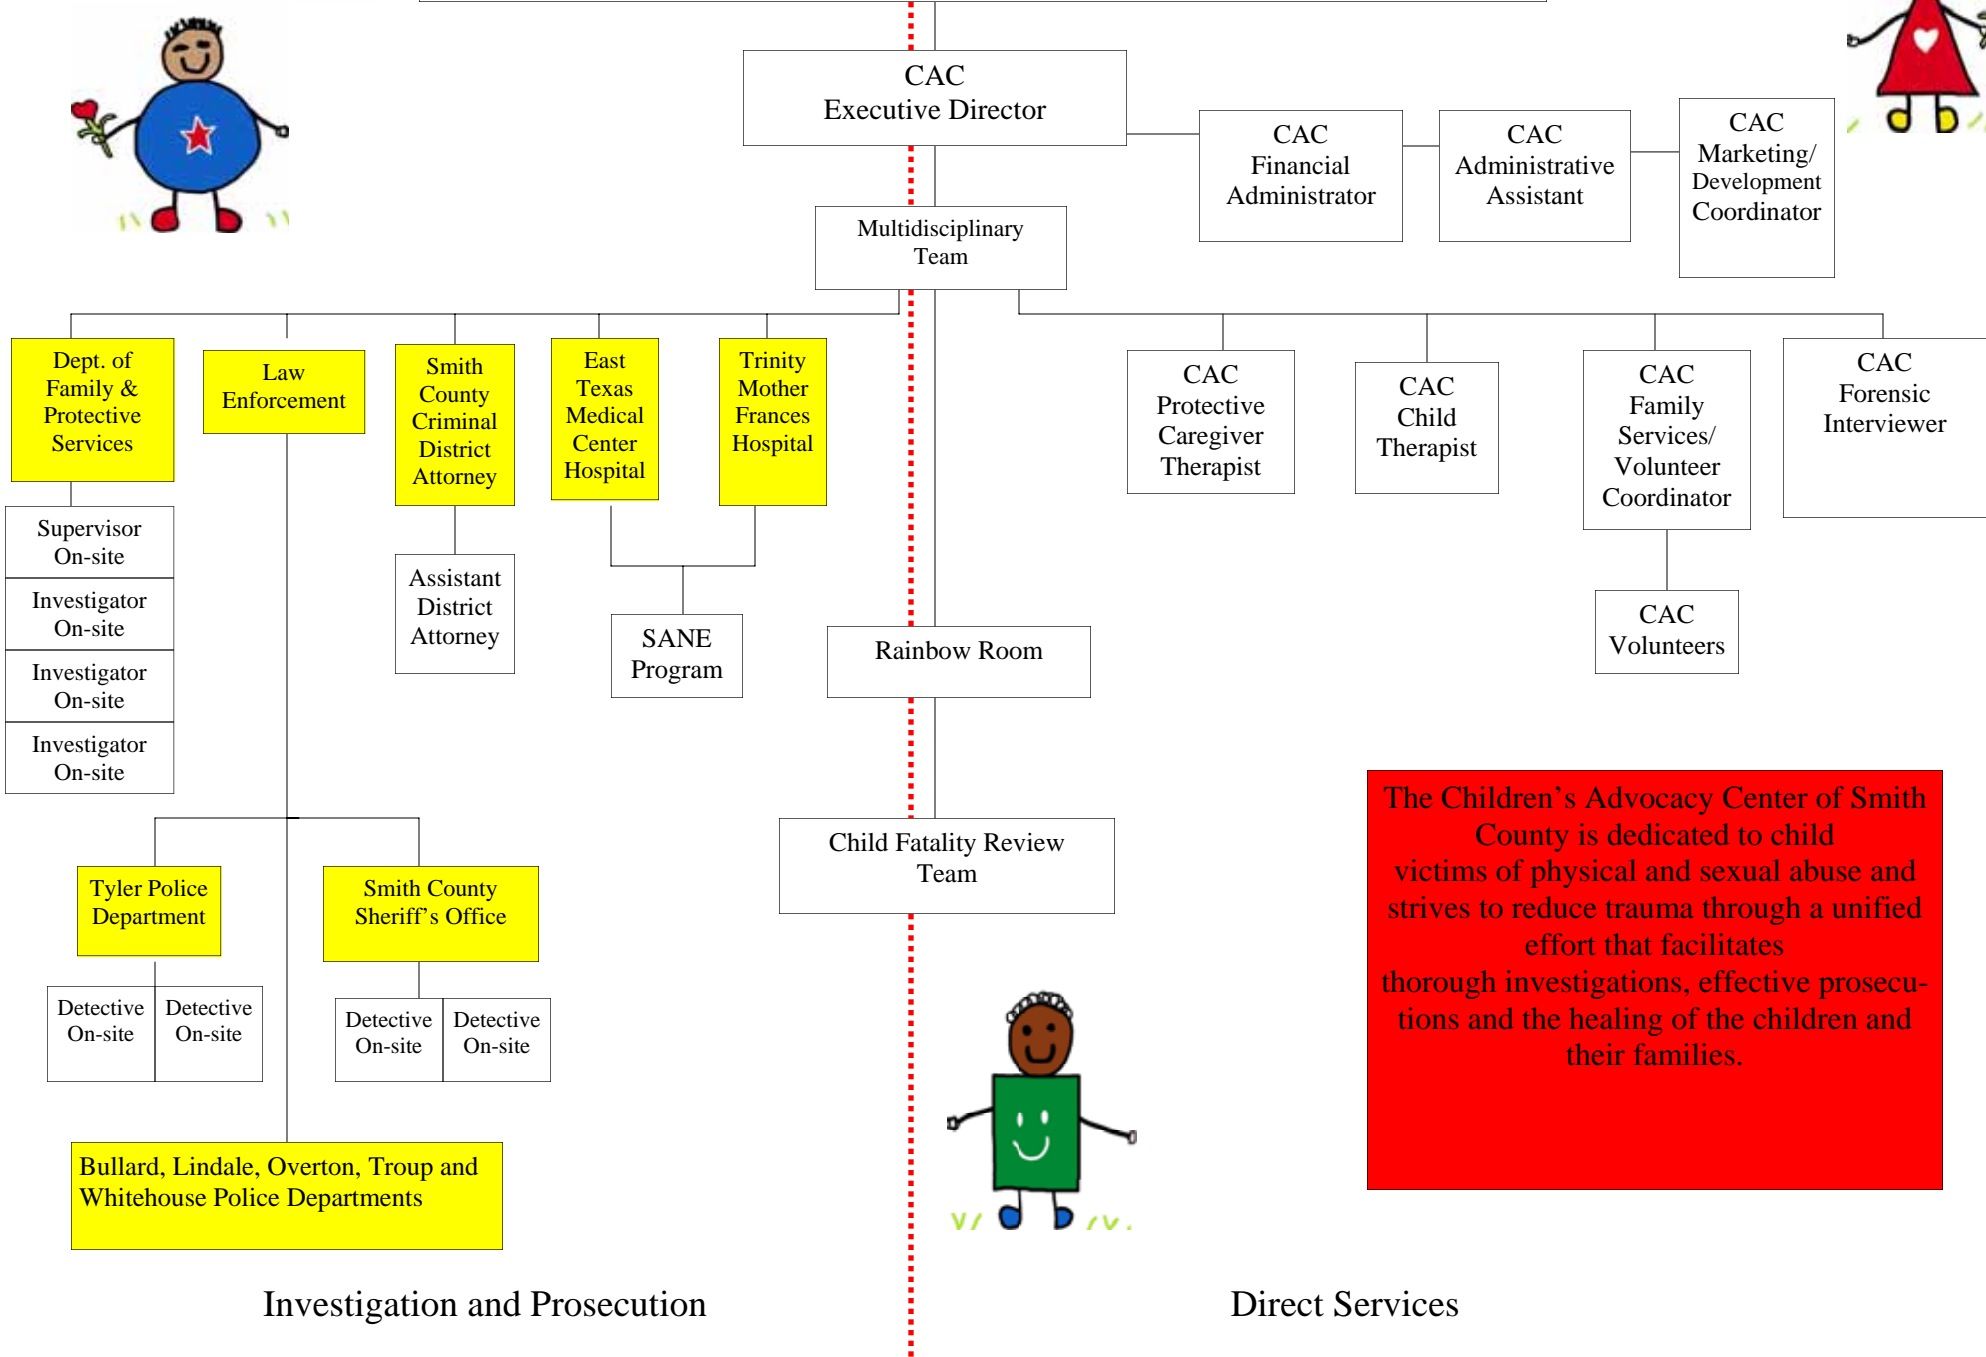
CAC
Executive Director

CAC
Financial
Administrator

CAC
Administrative
Assistant

CAC
Marketing/
Development
Coordinator

Multidisciplinary
Team

Dept. of
Family &
Protective
Services

Law
Enforcement

Smith
County
Criminal
District
Attorney

East
Texas
Medical
Center
Hospital

Trinity
Mother
Frances
Hospital

CAC
Protective
Caregiver
Therapist

CAC
Child
Therapist

CAC
Family
Services/
Volunteer
Coordinator

CAC
Forensic
Interviewer

Supervisor
On-site

Investigator
On-site

Investigator
On-site

Investigator
On-site

Assistant
District
Attorney

SANE
Program

Rainbow Room

CAC
Volunteers

Child Fatality Review
Team

Tyler Police
Department

Smith County
Sheriff's Office

Detective
On-site

Detective
On-site

Detective
On-site

Detective
On-site

The Children's Advocacy Center of Smith County is dedicated to child victims of physical and sexual abuse and strives to reduce trauma through a unified effort that facilitates thorough investigations, effective prosecutions and the healing of the children and their families.

Bullard, Lindale, Overton, Troup and Whitehouse Police Departments

Investigation and Prosecution

Direct Services